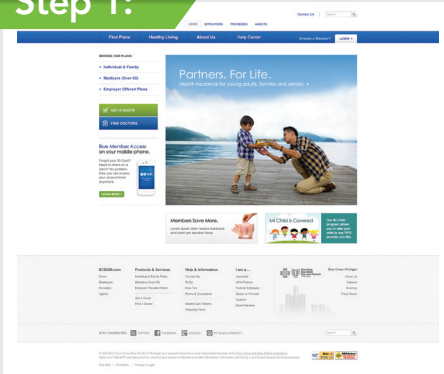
Step 1:

HOME EMPLOYERS PROVIDERS AGENTS

Contact Us Search

Find Plans Healthy Living About Us Help Center Already a Member? LOGIN

BROWSE OUR PLANS

» Individual & Family

» Medicare (Over 65)

» Employer Offered Plans

GET A QUOTE

FIND DOCTORS

Blue Member Access on your mobile phone.

LEARN MORE

Partners. For Life.

Health insurance for young adults, families and seniors.

Members Save More.

All Child is Covered

BCBSM.com Products & Services Help & Information I am a...

Blue Cross Michigan

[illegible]